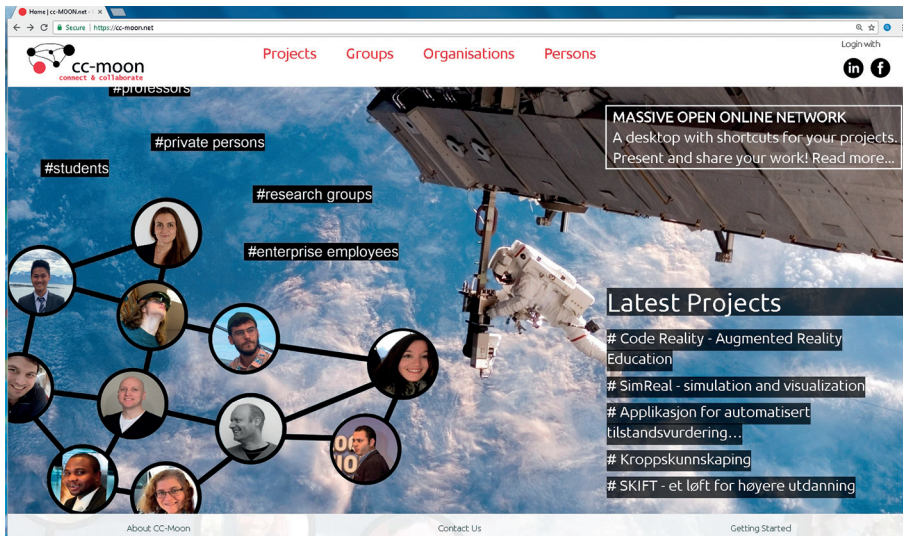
Home | cc-MOON.net ×

Secure | https://cc-moon.net

cc-moon
connect & collaborate

Projects Groups Organisations Persons

Login with

#professors

#private persons

#students

#research groups

#enterprise employees

MASSIVE OPEN ONLINE NETWORK
A desktop with shortcuts for your projects.
Present and share your work! Read more...

Latest Projects

# Code Reality - Augmented Reality Education

# SimReal - simulation and visualization

# Applikasjon for automatisert tilstandsvurdering...

# Kroppskunnskaping

# SKIFT - et løft for høyere utdanning

About CC-Moon Contact Us Getting Started